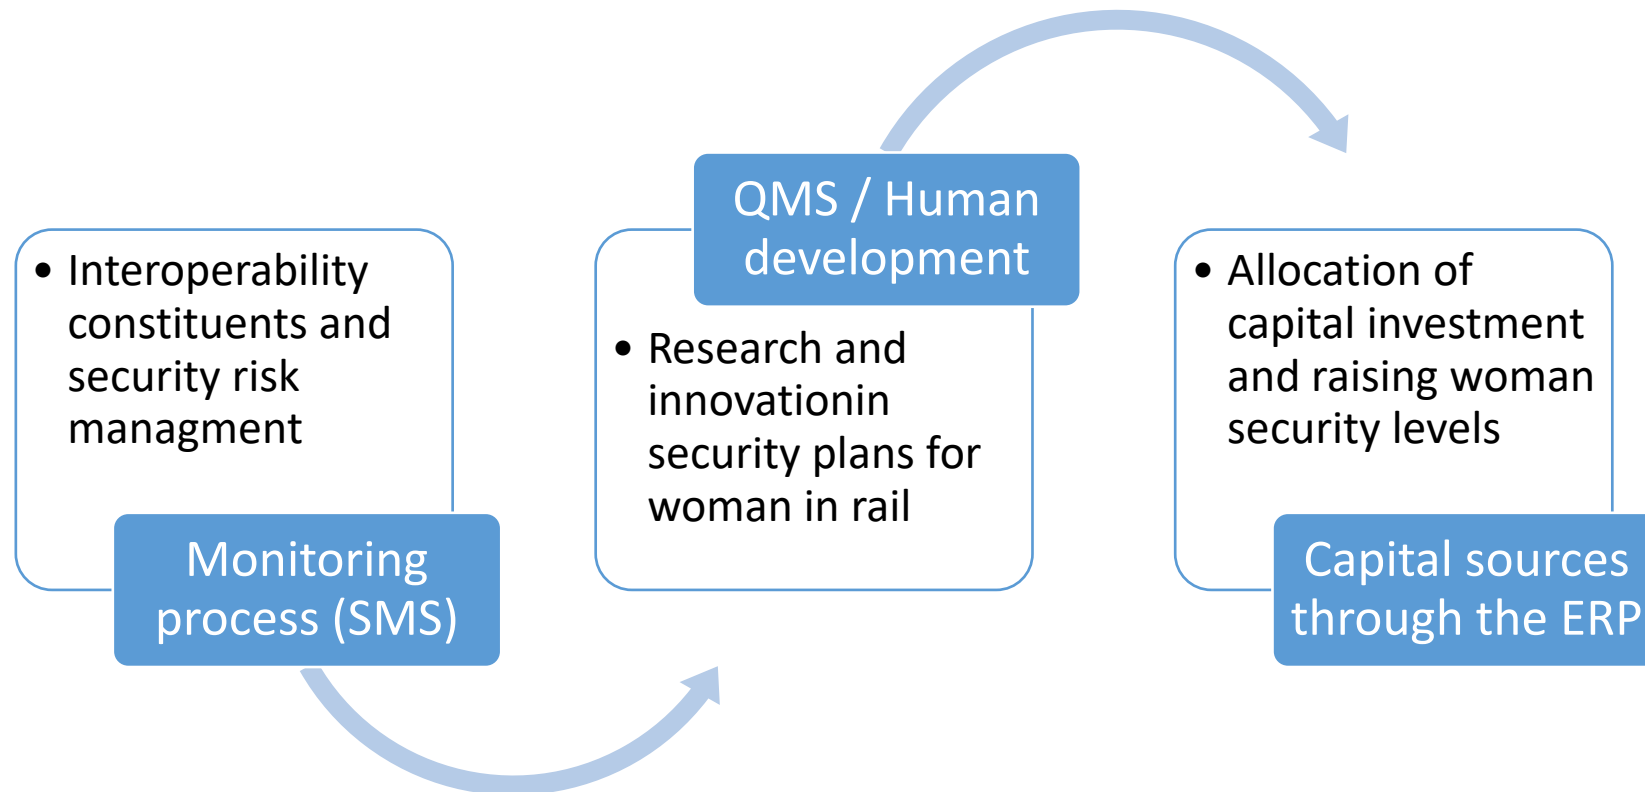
• Interoperability constituents and security risk managment

Monitoring process (SMS)

QMS / Human development

• Research and innovationin security plans for woman in rail

• Allocation of capital investment and raising woman security levels

Capital sources through the ERP